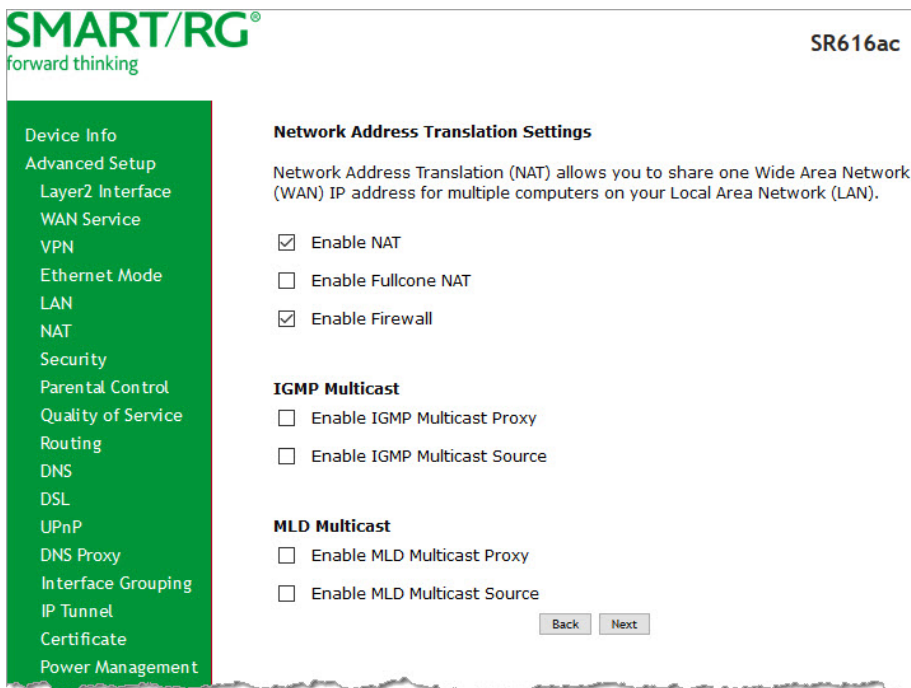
SMART/RG®
forward thinking

SR616ac

Device Info
Advanced Setup
Layer2 Interface
WAN Service
VPN
Ethernet Mode
LAN
NAT
Security
Parental Control
Quality of Service
Routing
DNS
DSL
UPnP
DNS Proxy
Interface Grouping
IP Tunnel
Certificate
Power Management

Network Address Translation Settings

Network Address Translation (NAT) allows you to share one Wide Area Network (WAN) IP address for multiple computers on your Local Area Network (LAN).

☑ Enable NAT

☐ Enable Fullcone NAT

☑ Enable Firewall

IGMP Multicast

☐ Enable IGMP Multicast Proxy

☐ Enable IGMP Multicast Source

MLD Multicast

☐ Enable MLD Multicast Proxy

☐ Enable MLD Multicast Source

Back Next